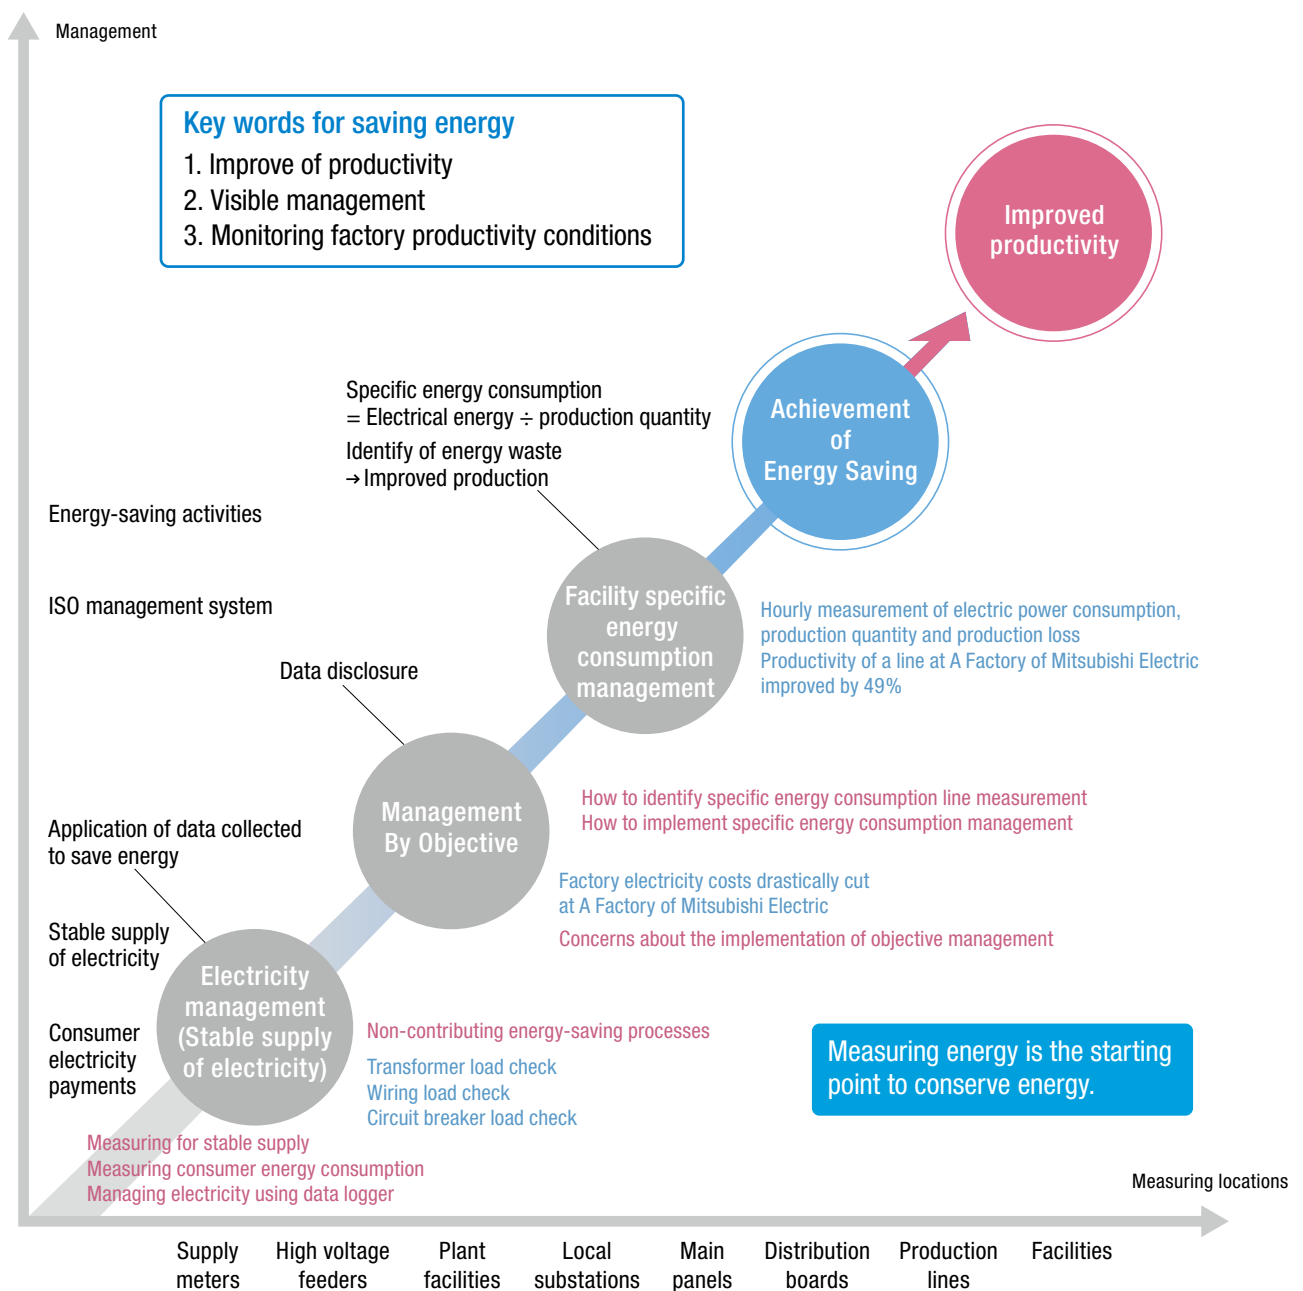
Management

Key words for saving energy
1. Improve of productivity
2. Visible management
3. Monitoring factory productivity conditions

Improved productivity

Specific energy consumption
= Electrical energy ÷ production quantity
Identify of energy waste
→Improved production

Achievement of Energy Saving

Energy-saving activities

ISO management system

Facility specific energy consumption management

Hourly measurement of electric power consumption, production quantity and production loss
Productivity of a line at A Factory of Mitsubishi Electric improved by 49%

Data disclosure

Management By Objective

How to identify specific energy consumption line measurement
How to implement specific energy consumption management

Application of data collected to save energy

Factory electricity costs drastically cut at A Factory of Mitsubishi Electric

Concerns about the implementation of objective management

Stable supply of electricity

Electricity management (Stable supply of electricity)

Consumer electricity payments

Non-contributing energy-saving processes

Transformer load check
Wiring load check
Circuit breaker load check

Measuring energy is the starting point to conserve energy.

Measuring for stable supply
Measuring consumer energy consumption
Managing electricity using data logger

Measuring locations

Supply meters | High voltage feeders | Plant facilities | Local substations | Main panels | Distribution boards | Production lines | Facilities